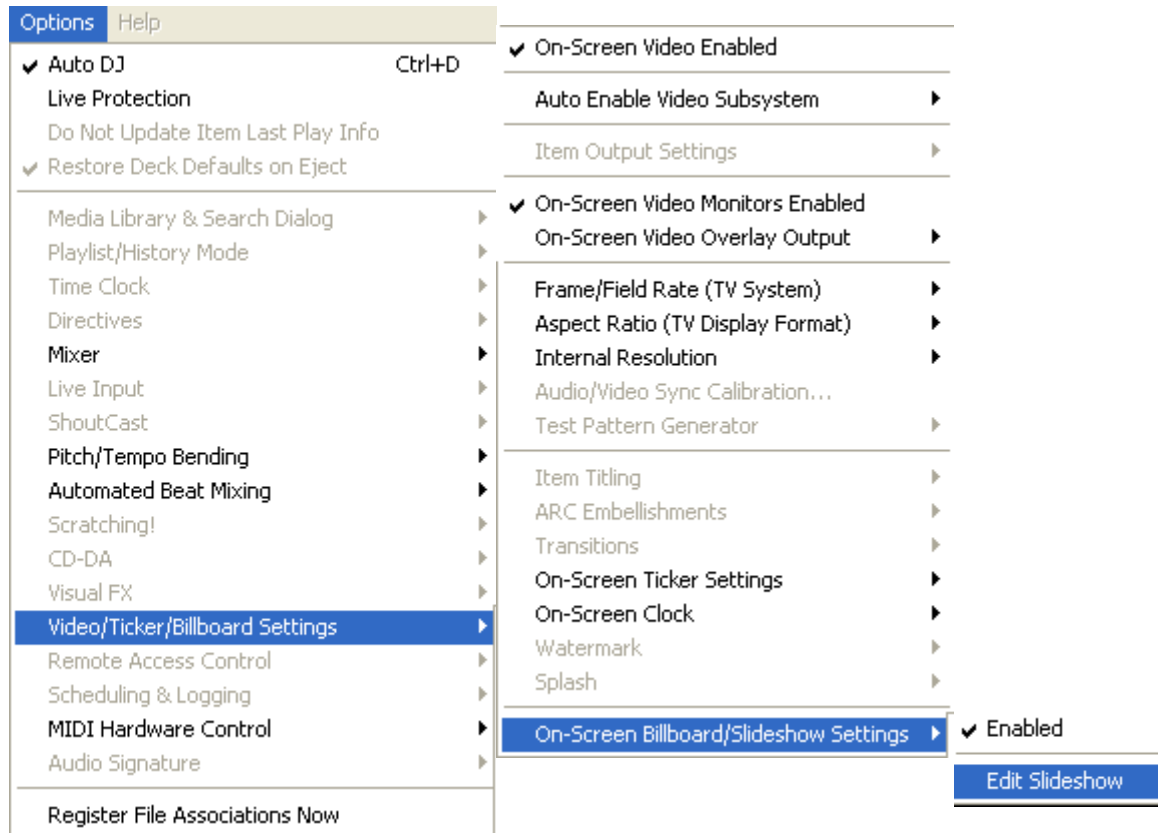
Options Help

✔ Auto DJ Ctrl+D
Live Protection
Do Not Update Item Last Play Info
✔ Restore Deck Defaults on Eject

Media Library & Search Dialog
Playlist/History Mode
Time Clock
Directives
Mixer
Live Input
ShoutCast
Pitch/Tempo Bending
Automated Beat Mixing
Scratching!
CD-DA
Visual FX
Video/Ticker/Billboard Settings
Remote Access Control
Scheduling & Logging
MIDI Hardware Control
Audio Signature

Register File Associations Now

✔ On-Screen Video Enabled

Auto Enable Video Subsystem

Item Output Settings

✔ On-Screen Video Monitors Enabled
On-Screen Video Overlay Output

Frame/Field Rate (TV System)
Aspect Ratio (TV Display Format)
Internal Resolution
Audio/Video Sync Calibration...
Test Pattern Generator

Item Titling
ARC Embellishments
Transitions
On-Screen Ticker Settings
On-Screen Clock
Watermark
Splash

On-Screen Billboard/Slideshow Settings

✔ Enabled
Edit Slideshow